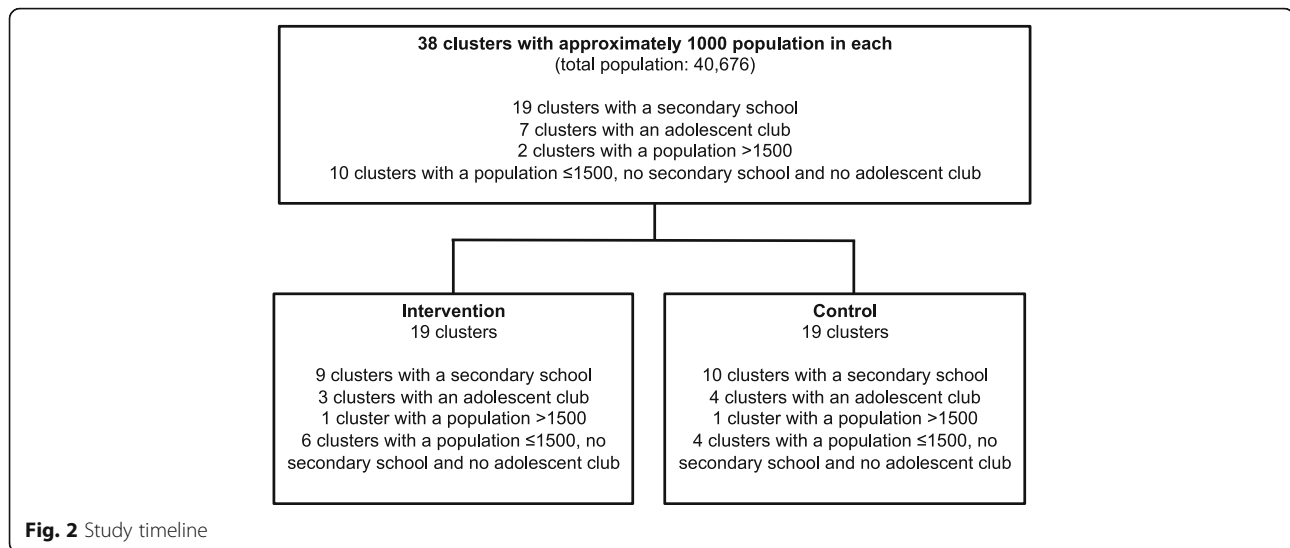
**38 clusters with approximately 1000 population in each**
(total population: 40,676)

19 clusters with a secondary school
7 clusters with an adolescent club
2 clusters with a population >1500
10 clusters with a population ≤1500, no secondary school and no adolescent club

**Intervention**
19 clusters

9 clusters with a secondary school
3 clusters with an adolescent club
1 cluster with a population >1500
6 clusters with a population ≤1500, no secondary school and no adolescent club

**Control**
19 clusters

10 clusters with a secondary school
4 clusters with an adolescent club
1 cluster with a population >1500
4 clusters with a population ≤1500, no secondary school and no adolescent club

**Fig. 2** Study timeline